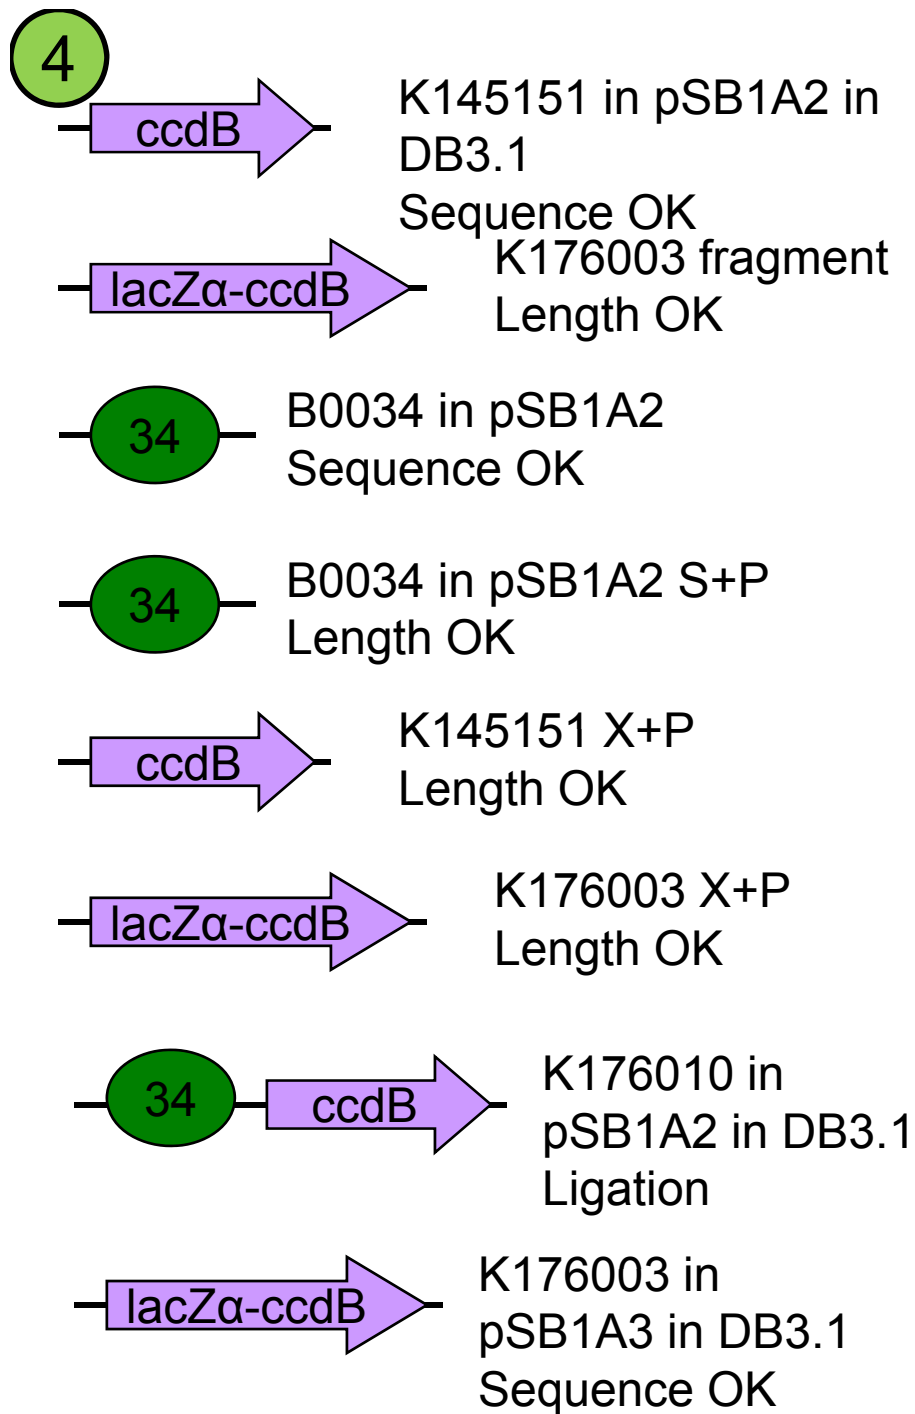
4

ccdB

K145151 in pSB1A2 in DB3.1
Sequence OK

lacZα-ccdB

K176003 fragment
Length OK

34

B0034 in pSB1A2
Sequence OK

34

B0034 in pSB1A2 S+P
Length OK

ccdB

K145151 X+P
Length OK

lacZα-ccdB

K176003 X+P
Length OK

34

ccdB

K176010 in pSB1A2 in DB3.1
Ligation

lacZα-ccdB

K176003 in pSB1A3 in DB3.1
Sequence OK